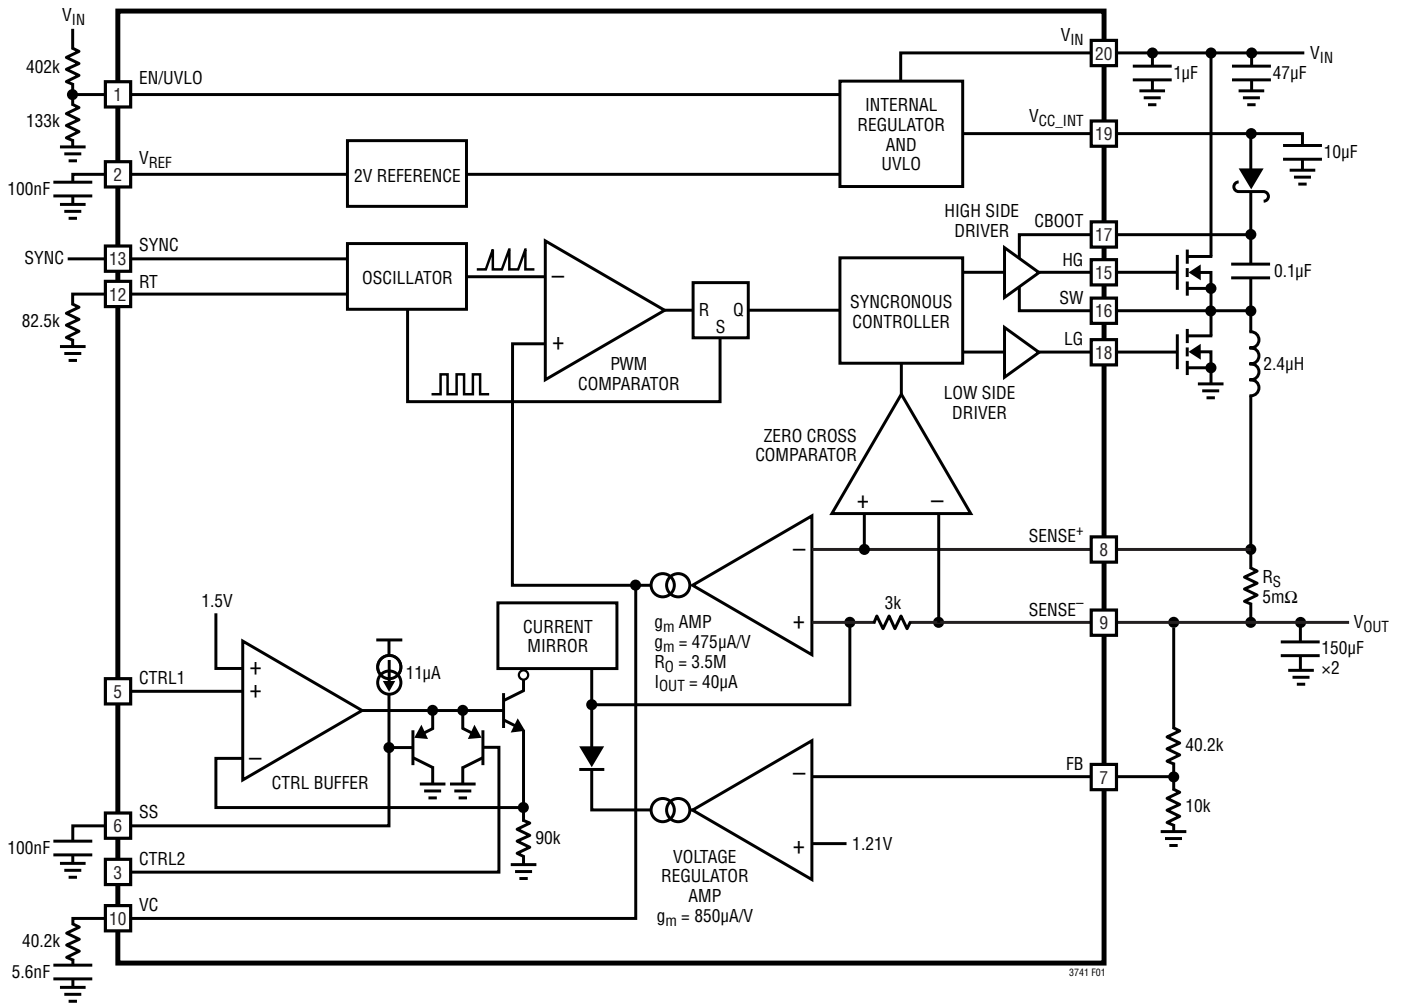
$V_{IN}$

402k

1 EN/UVLO

133k

100nF

2 $V_{REF}$

SYNC

13 SYNC

12 RT

82.5k

2V REFERENCE

OSCILLATOR

INTERNAL REGULATOR AND UVLO

$V_{IN}$ 20

1µF

47µF

$V_{IN}$

$V_{CC\_INT}$ 19

10µF

HIGH SIDE DRIVER

CBOOT 17

HG 15

SW 16

LG 18

0.1µF

2.4µH

LOW SIDE DRIVER

R S Q

PWM COMPARATOR

SYNCRONOUS CONTROLLER

ZERO CROSS COMPARATOR

SENSE$^+$ 8

SENSE$^-$ 9

$R_S$ 5mΩ

$V_{OUT}$

150µF ×2

3k

$g_m$ AMP
$g_m$ = 475µA/V
$R_O$ = 3.5M
$I_{OUT}$ = 40µA

CURRENT MIRROR

1.5V

11µA

5 CTRL1

CTRL BUFFER

6 SS

100nF

3 CTRL2

90k

10 VC

40.2k

5.6nF

VOLTAGE REGULATOR AMP
$g_m$ = 850µA/V

1.21V

FB 7

40.2k

10k

3741 F01